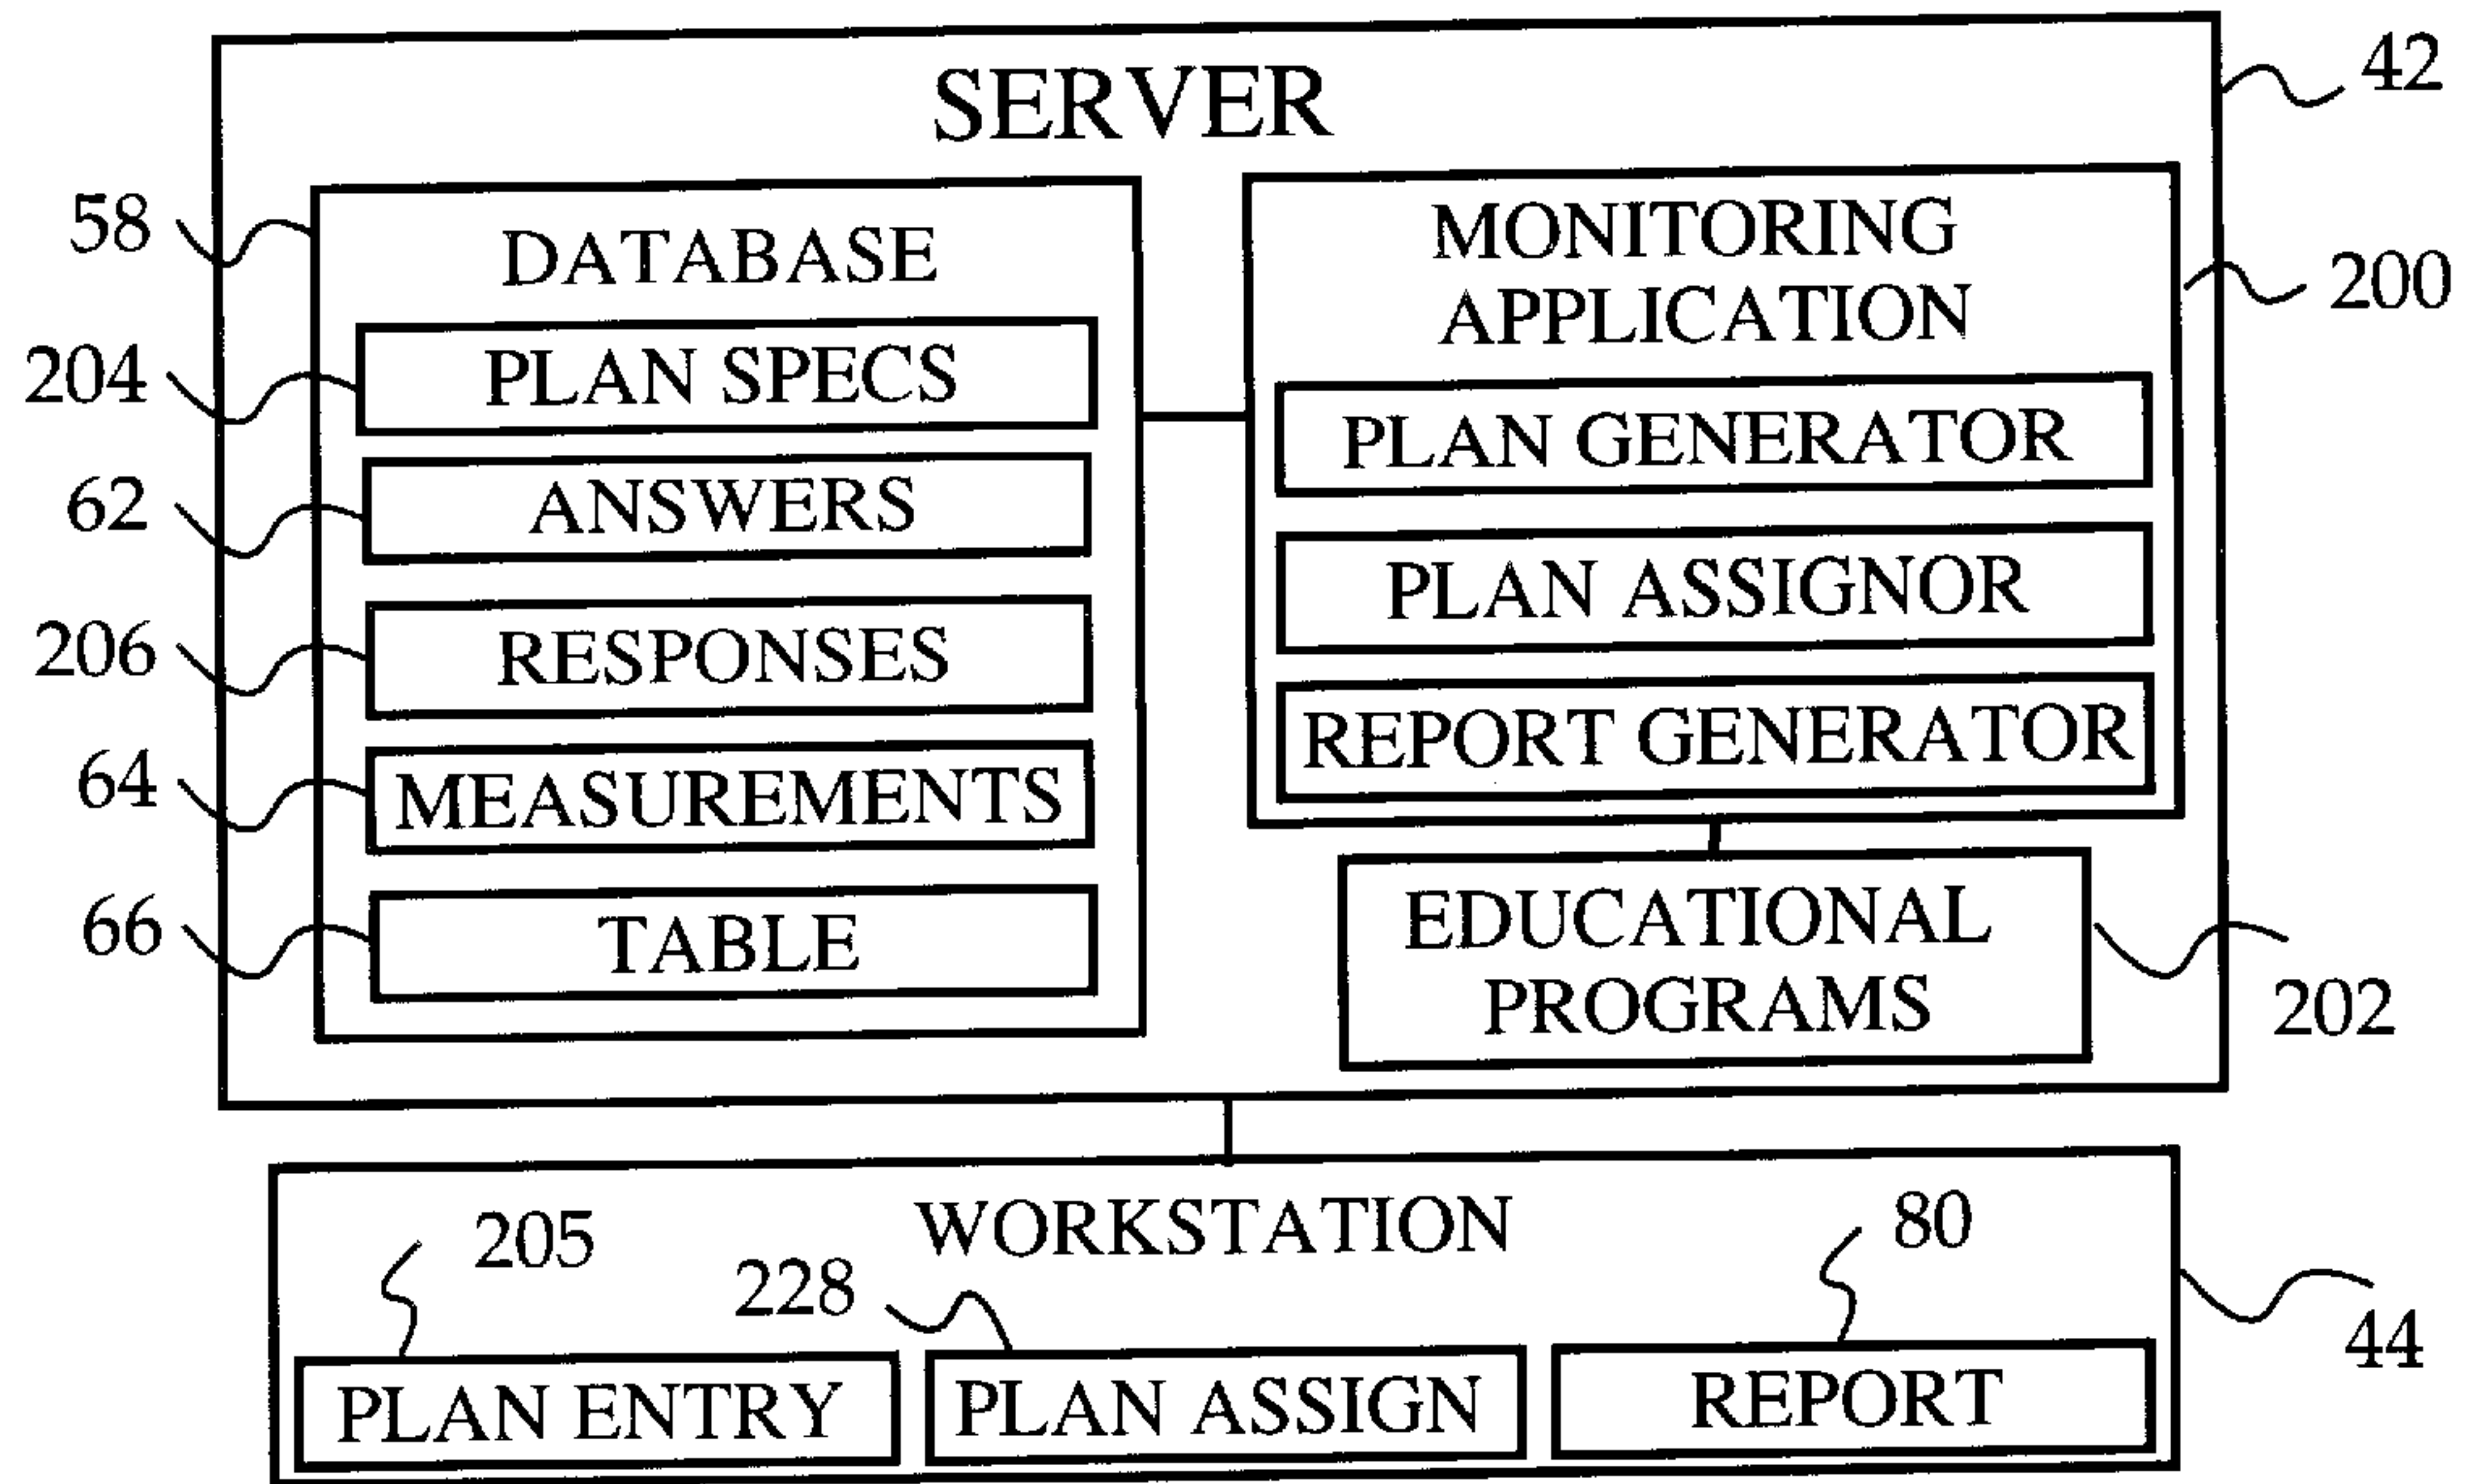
SERVER
42
58
DATABASE
204
PLAN SPECS
62
ANSWERS
206
RESPONSES
64
MEASUREMENTS
66
TABLE
MONITORING APPLICATION
200
PLAN GENERATOR
PLAN ASSIGNOR
REPORT GENERATOR
EDUCATIONAL PROGRAMS
202
WORKSTATION
44
205
228
80
PLAN ENTRY
PLAN ASSIGN
REPORT